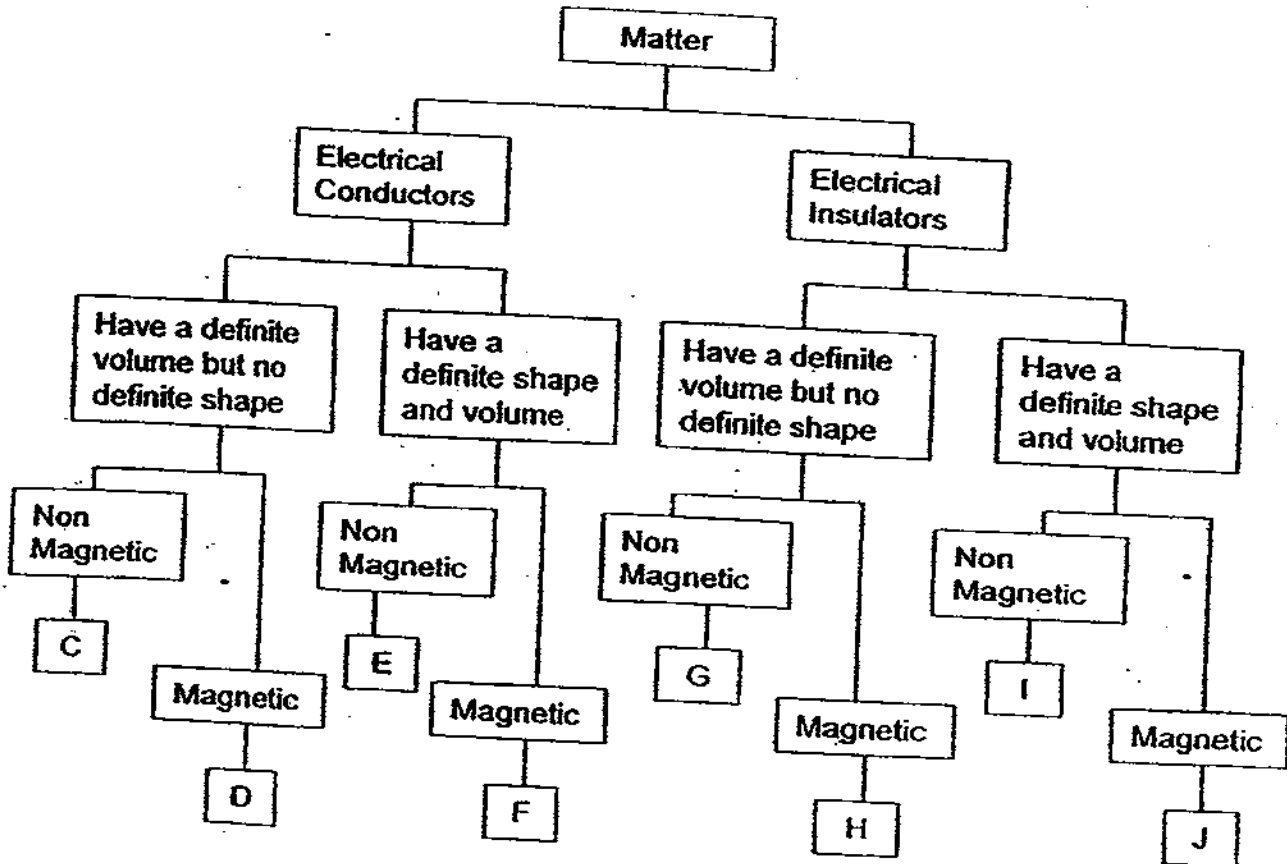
Matter

Electrical Conductors

Electrical Insulators

Have a definite volume but no definite shape

Have a definite shape and volume

Have a definite volume but no definite shape

Have a definite shape and volume

Non Magnetic

C

Magnetic

D

Non Magnetic

E

Magnetic

F

Non Magnetic

G

Magnetic

H

Non Magnetic

I

Magnetic

J